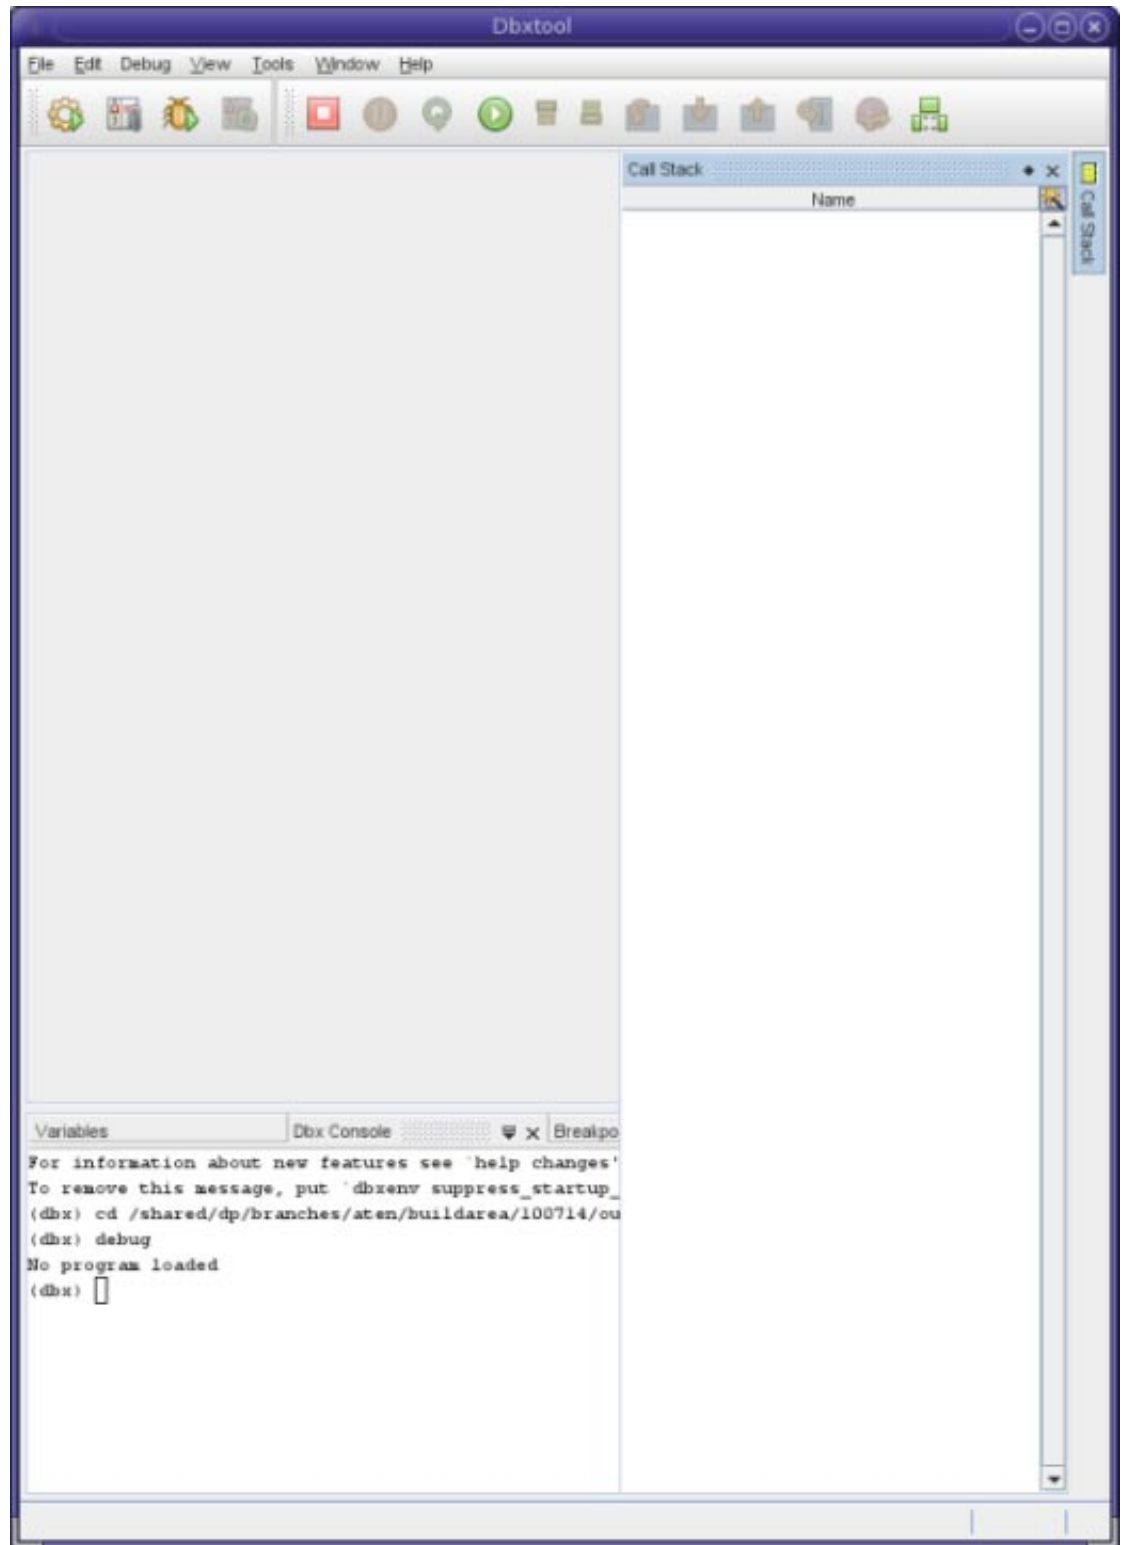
Dbxtool

File Edit Debug View Tools Window Help

Call Stack

Name

Call Stack

Variables

Dbx Console

Breakpo

For information about new features see `help changes'
To remove this message, put `dbxenv suppress_startup_
(dbx) cd /shared/dp/branches/aten/buildarea/100714/ou
(dbx) debug
No program loaded
(dbx)